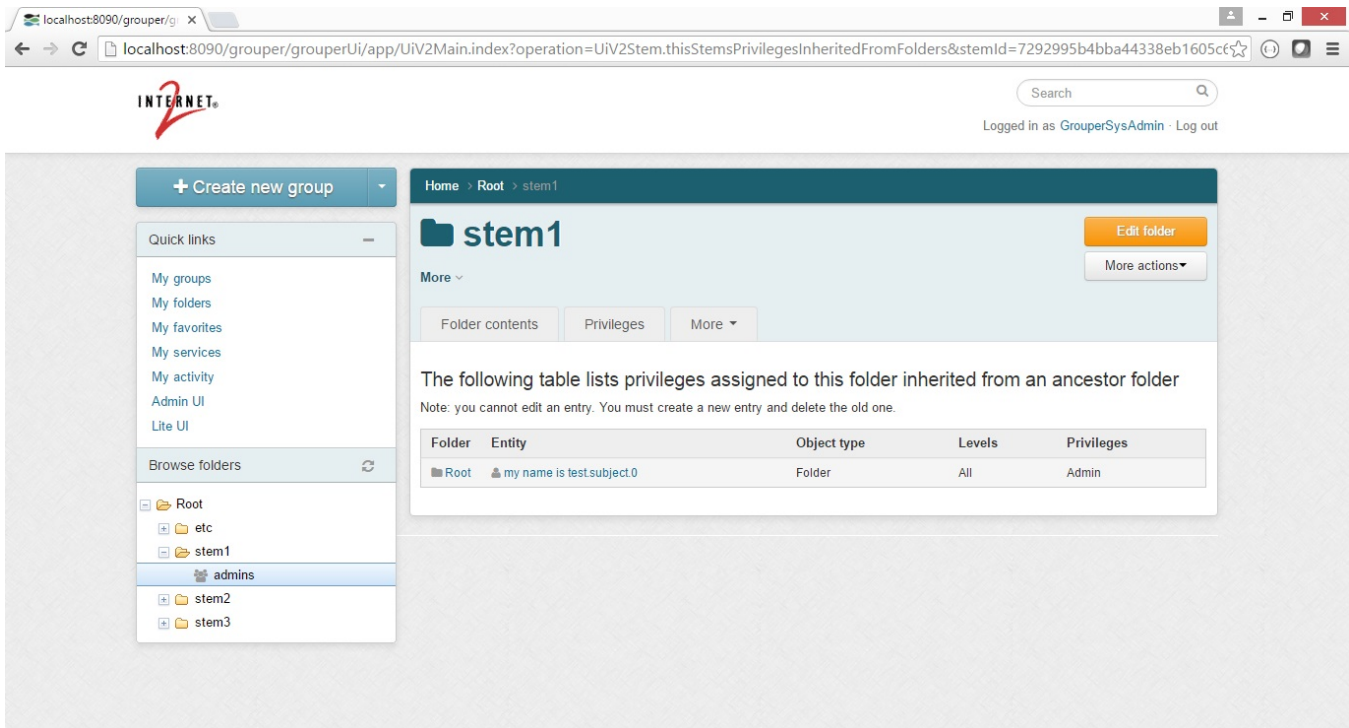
localhost:8090/grouper/g ×

localhost:8090/grouper/grouperUi/app/UiV2Main.index?operation=UiV2Stem.thisStemsPrivilegesInheritedFromFolders&stemId=7292995b4bba44338eb1605c6

INTERNET 2

Search

Logged in as GrouperSysAdmin · Log out

+ Create new group

Quick links

My groups
My folders
My favorites
My services
My activity
Admin UI
Lite UI

Browse folders

Root
etc
stem1
admins
stem2
stem3

Home › Root › stem1

stem1

More

Edit folder

More actions

Folder contents | Privileges | More

The following table lists privileges assigned to this folder inherited from an ancestor folder

Note: you cannot edit an entry. You must create a new entry and delete the old one.

| Folder | Entity | Object type | Levels | Privileges |
|---|---|---|---|---|
| Root | my name is test.subject.0 | Folder | All | Admin |